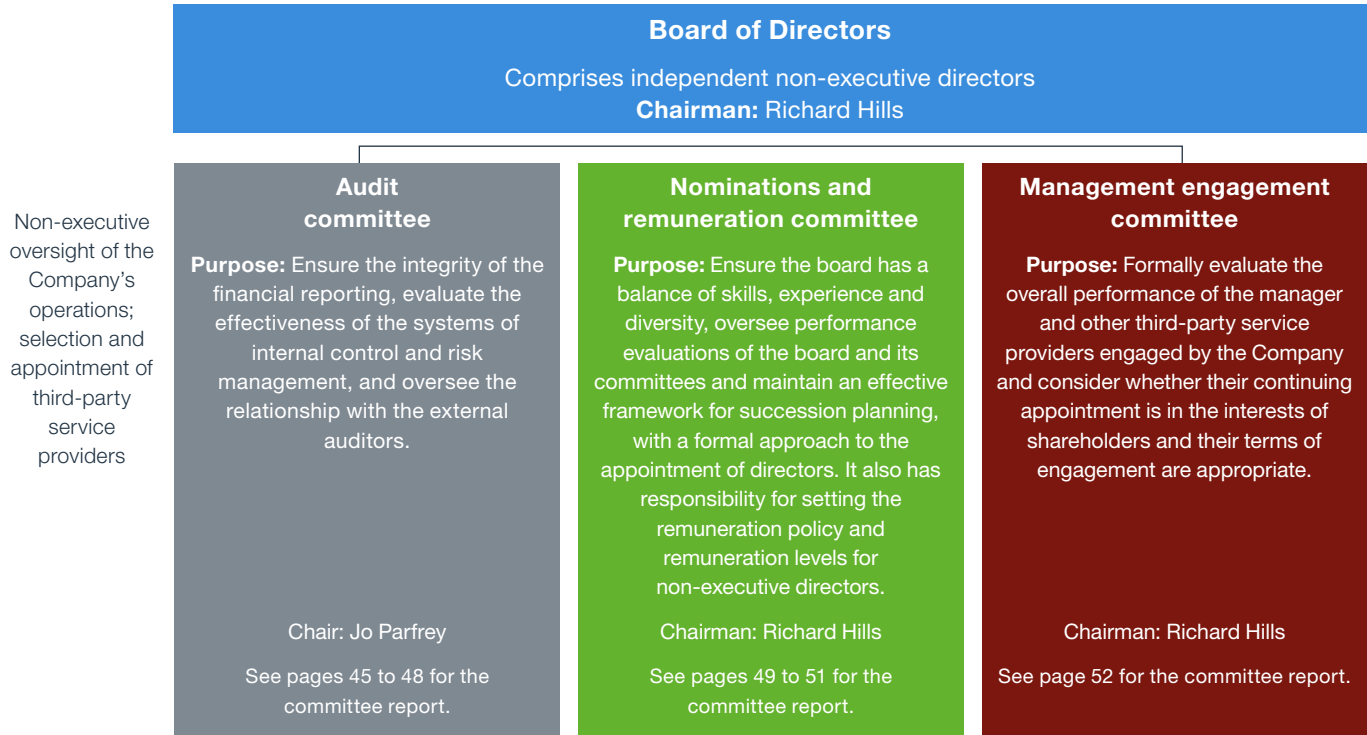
Board of Directors

Comprises independent non-executive directors
Chairman: Richard Hills

Non-executive oversight of the Company's operations; selection and appointment of third-party service providers

Audit committee

Purpose: Ensure the integrity of the financial reporting, evaluate the effectiveness of the systems of internal control and risk management, and oversee the relationship with the external auditors.

Chair: Jo Parfrey

See pages 45 to 48 for the committee report.

Nominations and remuneration committee

Purpose: Ensure the board has a balance of skills, experience and diversity, oversee performance evaluations of the board and its committees and maintain an effective framework for succession planning, with a formal approach to the appointment of directors. It also has responsibility for setting the remuneration policy and remuneration levels for non-executive directors.

Chairman: Richard Hills

See pages 49 to 51 for the committee report.

Management engagement committee

Purpose: Formally evaluate the overall performance of the manager and other third-party service providers engaged by the Company and consider whether their continuing appointment is in the interests of shareholders and their terms of engagement are appropriate.

Chairman: Richard Hills

See page 52 for the committee report.